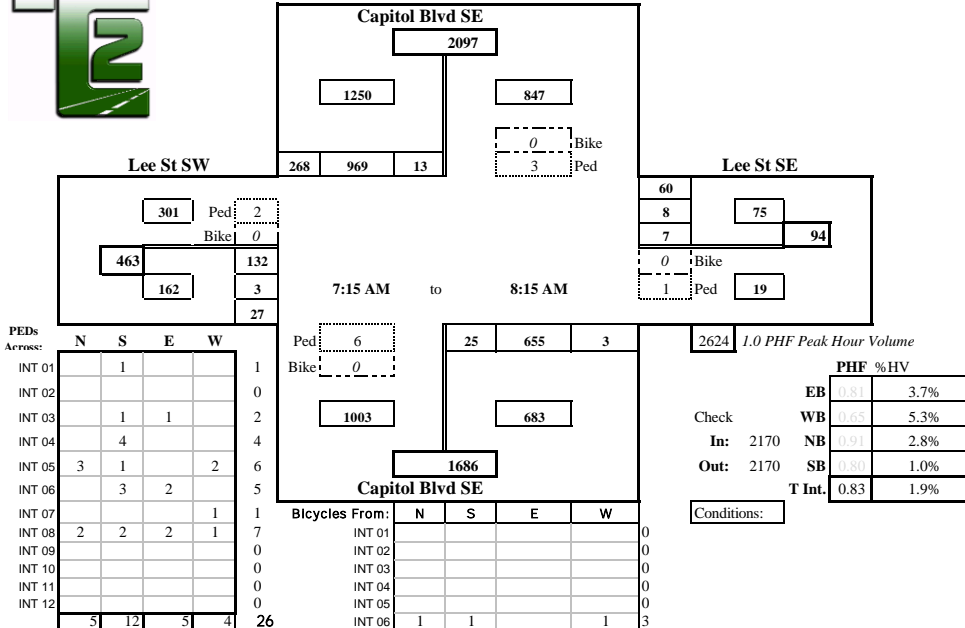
Capitol Blvd SE

2097

1250

847

0 Bike

3 Ped

Lee St SW

268 969 13

Lee St SE

60

8

75

7

94

301 Ped 2

Bike 0

463

132

0 Bike

162

3

7:15 AM to 8:15 AM

1 Ped 19

27

| PEDs Across: | N | S | E | W | |
|---|---|---|---|---|---|
| INT 01 | | 1 | | | 1 |
| INT 02 | | | | | 0 |
| INT 03 | | 1 | 1 | | 2 |
| INT 04 | | 4 | | | 4 |
| INT 05 | 3 | 1 | | 2 | 6 |
| INT 06 | | 3 | 2 | | 5 |
| INT 07 | | | | 1 | 1 |
| INT 08 | 2 | 2 | 2 | 1 | 7 |
| INT 09 | | | | | 0 |
| INT 10 | | | | | 0 |
| INT 11 | | | | | 0 |
| INT 12 | | | | | 0 |
| | 5 | 12 | 5 | 4 | 26 |

Ped 6

Bike 0

25 655 3

2624 1.0 PHF Peak Hour Volume

1003

683

1686

Capitol Blvd SE

| Bicycles From: | N | S | E | W | |
|---|---|---|---|---|---|
| INT 01 | | | | | 0 |
| INT 02 | | | | | 0 |
| INT 03 | | | | | 0 |
| INT 04 | | | | | 0 |
| INT 05 | | | | | 0 |
| INT 06 | 1 | 1 | | 1 | 3 |

| | | | PHF | %HV |
|---|---|---|---|---|
| | | EB | 0.81 | 3.7% |
| Check | | WB | 0.65 | 5.3% |
| In: | 2170 | NB | 0.91 | 2.8% |
| Out: | 2170 | SB | 0.80 | 1.0% |
| | | T Int. | 0.83 | 1.9% |

Conditions: